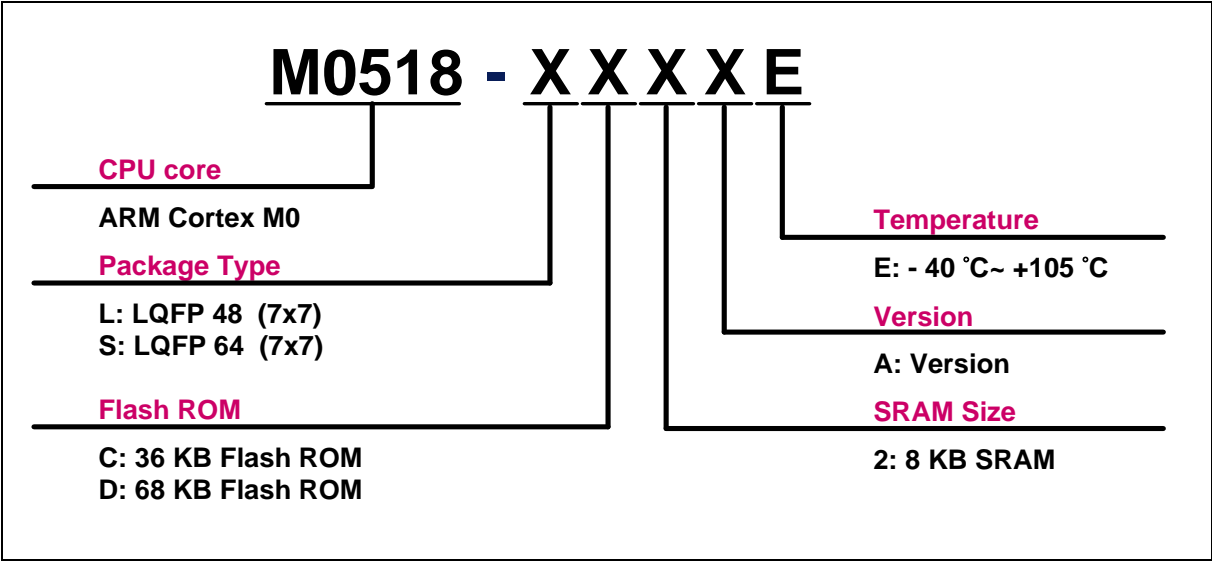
M0518 - X X X X E

CPU core

ARM Cortex M0

Package Type

L: LQFP 48 (7x7)
S: LQFP 64 (7x7)

Flash ROM

C: 36 KB Flash ROM
D: 68 KB Flash ROM

Temperature

E: - 40 ˚C~ +105 ˚C

Version

A: Version

SRAM Size

2: 8 KB SRAM